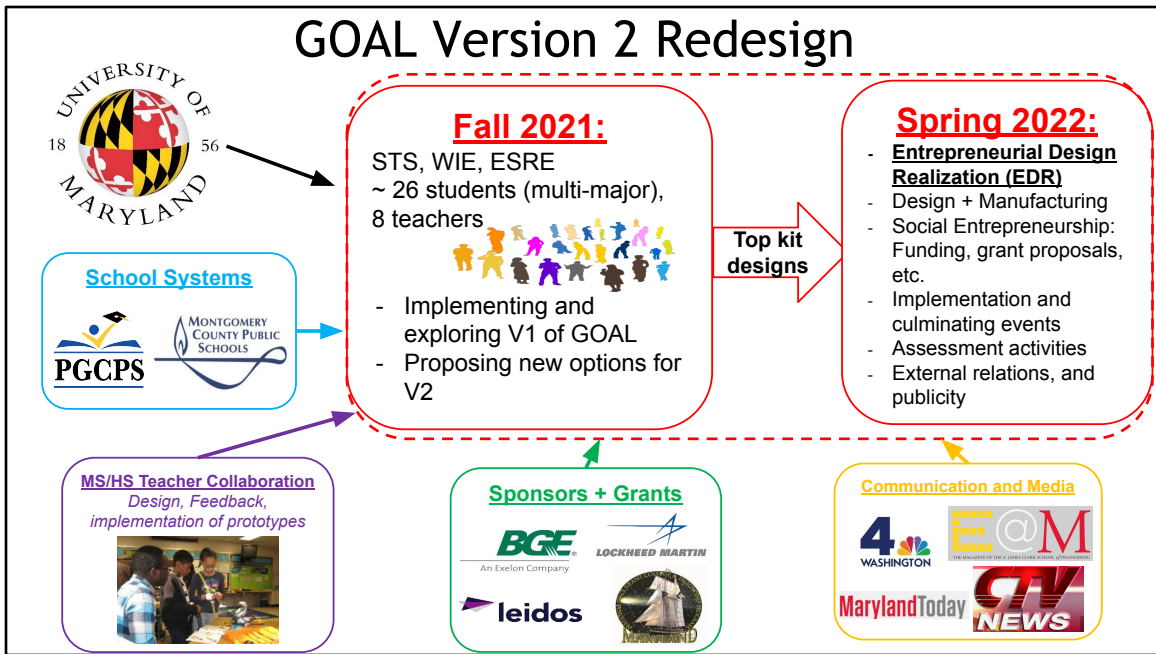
GOAL Version 2 Redesign

UNIVERSITY OF MARYLAND 18 56

Fall 2021:

STS, WIE, ESRE
~ 26 students (multi-major), 8 teachers

- Implementing and exploring V1 of GOAL
- Proposing new options for V2

Top kit designs

Spring 2022:

- Entrepreneurial Design Realization (EDR)
- Design + Manufacturing
- Social Entrepreneurship: Funding, grant proposals, etc.
- Implementation and culminating events
- Assessment activities
- External relations, and publicity

School Systems

PGCPS

MONTGOMERY COUNTY PUBLIC SCHOOLS

MS/HS Teacher Collaboration
Design, Feedback, implementation of prototypes

Sponsors + Grants

BGE
An Exelon Company

LOCKHEED MARTIN

leidos

MARYLAND

Communication and Media

4 WASHINGTON

E@M
THE MAGAZINE OF THE A. JAMES CLARK SCHOOL of ENGINEERING

MarylandToday

NEWS